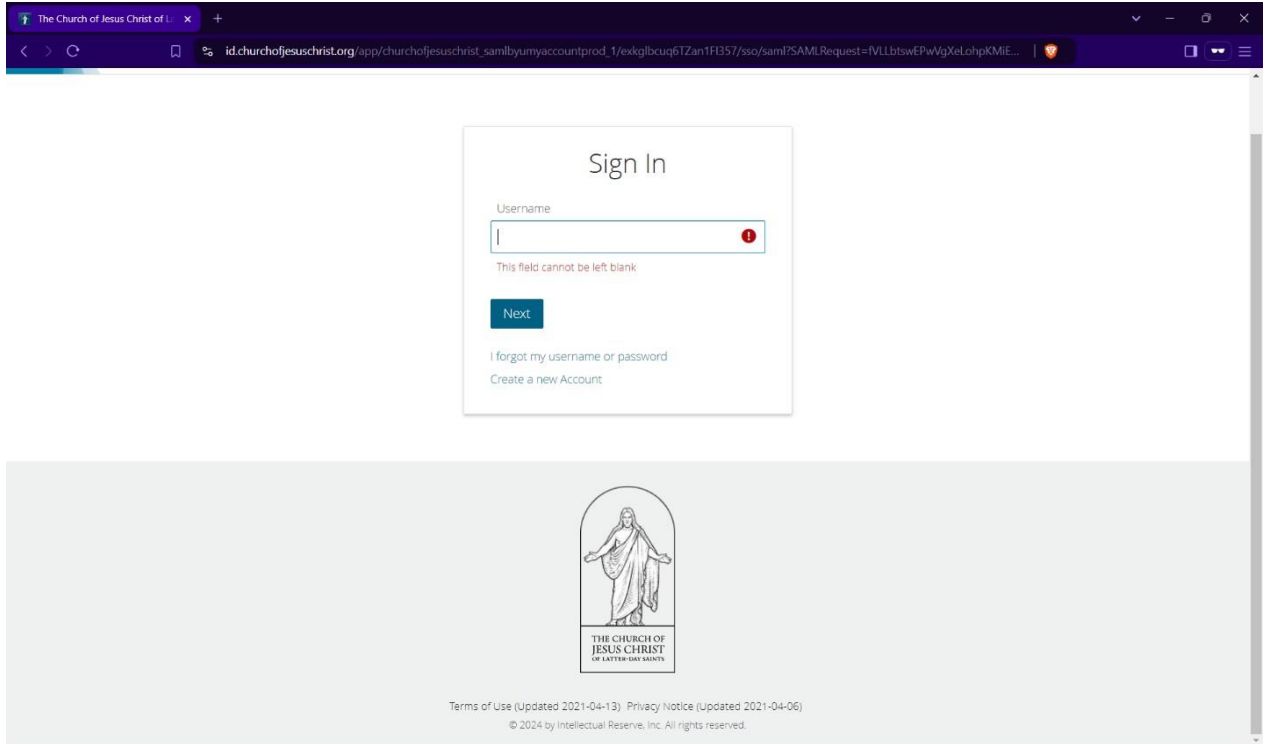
The Church of Jesus Christ of La

id.churchofjesuschrist.org/app/churchofjesuschrist_samlbyumyaccountprod_1/exkglbcuq6TZan1Fl357/sso/saml?SAMLRequest=fVLLbtswEPwVgXeLohpKMiE...

Sign In

Username

This field cannot be left blank

Next

I forgot my username or password

Create a new Account

THE CHURCH OF JESUS CHRIST OF LATTER-DAY SAINTS

Terms of Use (Updated 2021-04-13) Privacy Notice (Updated 2021-04-06)

© 2024 by Intellectual Reserve, Inc. All rights reserved.